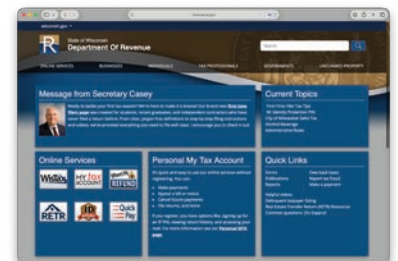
wisconsin.gov

State of Wisconsin
Department Of Revenue

Search

ONLINE SERVICES BUSINESSES INDIVIDUALS TAX PROFESSIONALS GOVERNMENTS UNCLAIMED PROPERTY

Message from Secretary Casey

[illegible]

Current Topics

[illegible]

Online Services

WisTax
My Tax Account
Where's My Refund
RETR
Quick Pay

Personal My Tax Account

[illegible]

Quick Links

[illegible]